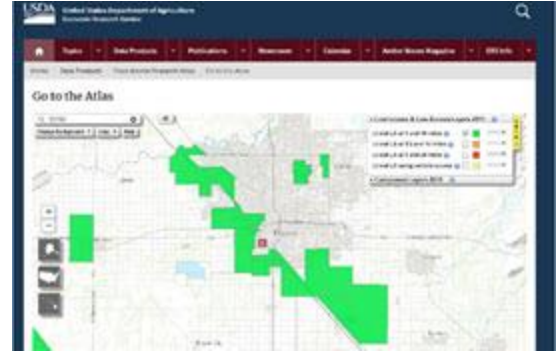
USDA United States Department of Agriculture Economic Research Service

Topics Data Products Publications Newsroom Calendar Amber Waves Magazine ERS Info

Home Data Products Food Access Research Atlas Go to the Atlas

Go to the Atlas

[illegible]